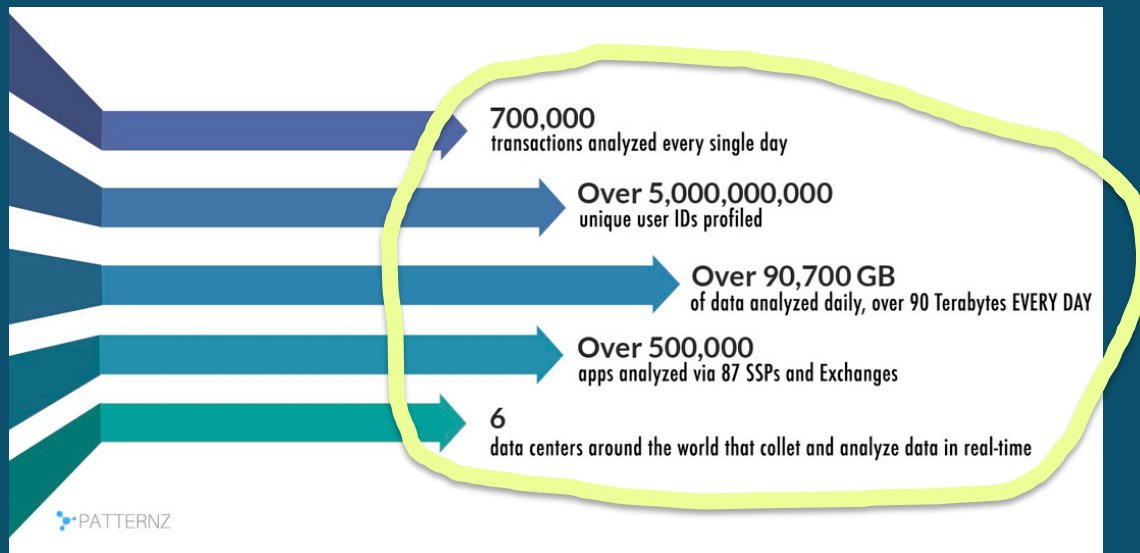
700,000
transactions analyzed every single day

Over 5,000,000,000
unique user IDs profiled

Over 90,700 GB
of data analyzed daily, over 90 Terabytes EVERY DAY

Over 500,000
apps analyzed via 87 SSPs and Exchanges

6
data centers around the world that collet and analyze data in real-time

PATTERNZ